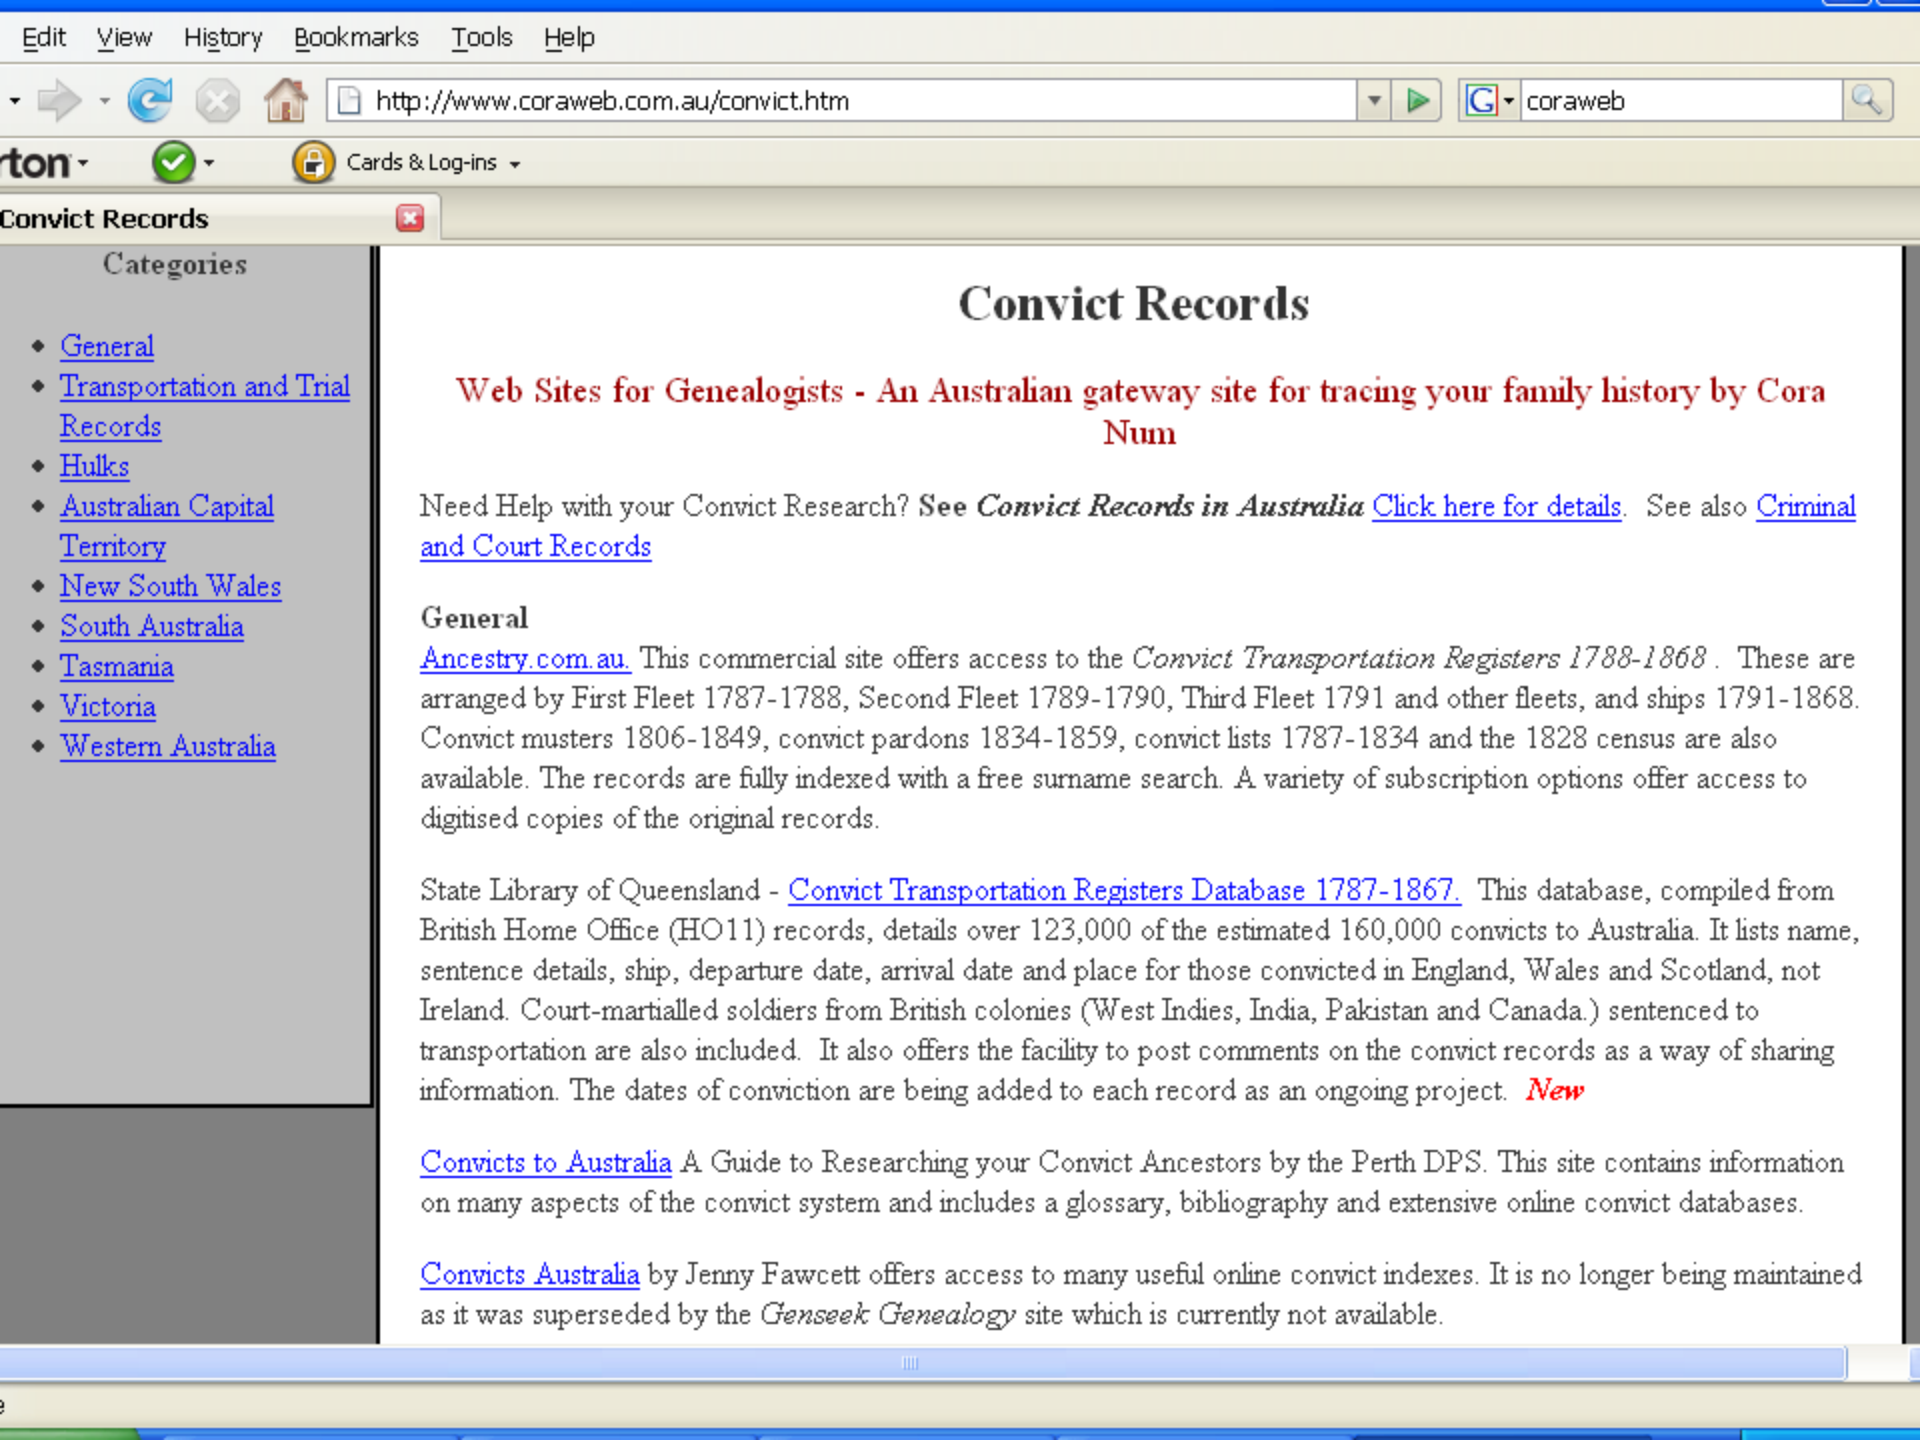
Edit View History Bookmarks Tools Help

http://www.coraweb.com.au/convict.htm

coraweb

rton

Cards & Log-ins

Convict Records

Categories

- General
- Transportation and Trial Records
- Hulks
- Australian Capital Territory
- New South Wales
- South Australia
- Tasmania
- Victoria
- Western Australia

Convict Records

Web Sites for Genealogists - An Australian gateway site for tracing your family history by Cora Num

Need Help with your Convict Research? See ***Convict Records in Australia*** Click here for details. See also Criminal and Court Records

General

Ancestry.com.au. This commercial site offers access to the *Convict Transportation Registers 1788-1868* . These are arranged by First Fleet 1787-1788, Second Fleet 1789-1790, Third Fleet 1791 and other fleets, and ships 1791-1868. Convict musters 1806-1849, convict pardons 1834-1859, convict lists 1787-1834 and the 1828 census are also available. The records are fully indexed with a free surname search. A variety of subscription options offer access to digitised copies of the original records.

State Library of Queensland - Convict Transportation Registers Database 1787-1867. This database, compiled from British Home Office (HO11) records, details over 123,000 of the estimated 160,000 convicts to Australia. It lists name, sentence details, ship, departure date, arrival date and place for those convicted in England, Wales and Scotland, not Ireland. Court-martialled soldiers from British colonies (West Indies, India, Pakistan and Canada) sentenced to transportation are also included. It also offers the facility to post comments on the convict records as a way of sharing information. The dates of conviction are being added to each record as an ongoing project. *New*

Convicts to Australia A Guide to Researching your Convict Ancestors by the Perth DPS. This site contains information on many aspects of the convict system and includes a glossary, bibliography and extensive online convict databases.

Convicts Australia by Jenny Fawcett offers access to many useful online convict indexes. It is no longer being maintained as it was superseded by the *Genseek Genealogy* site which is currently not available.